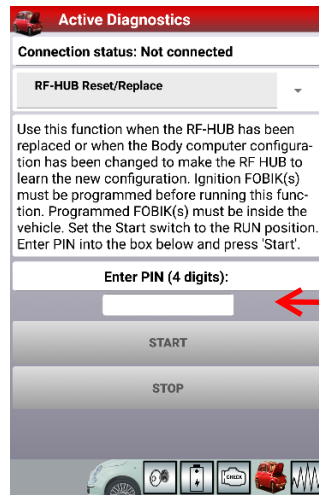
Active Diagnostics

Connection status: Not connected

RF-HUB Reset/Replace

Use this function when the RF-HUB has been replaced or when the Body computer configuration has been changed to make the RF HUB to learn the new configuration. Ignition FOBIK(s) must be programmed before running this function. Programmed FOBIK(s) must be inside the vehicle. Set the Start switch to the RUN position. Enter PIN into the box below and press 'Start'.

Enter PIN (4 digits):

START

STOP

CHECK